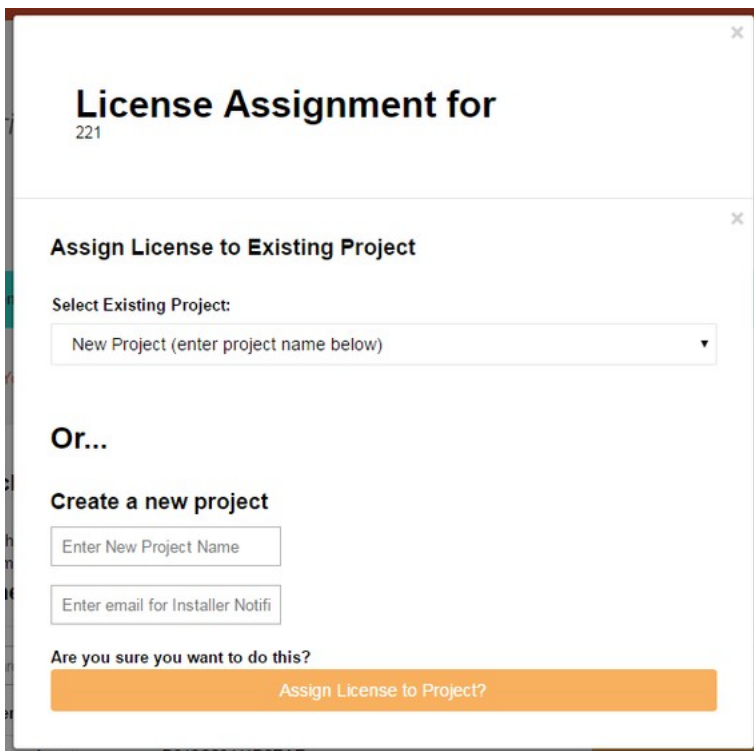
×

License Assignment for
221

×

Assign License to Existing Project

Select Existing Project:

New Project (enter project name below) ▾

Or...

Create a new project

Enter New Project Name

Enter email for Installer Notifi

Are you sure you want to do this?

Assign License to Project?